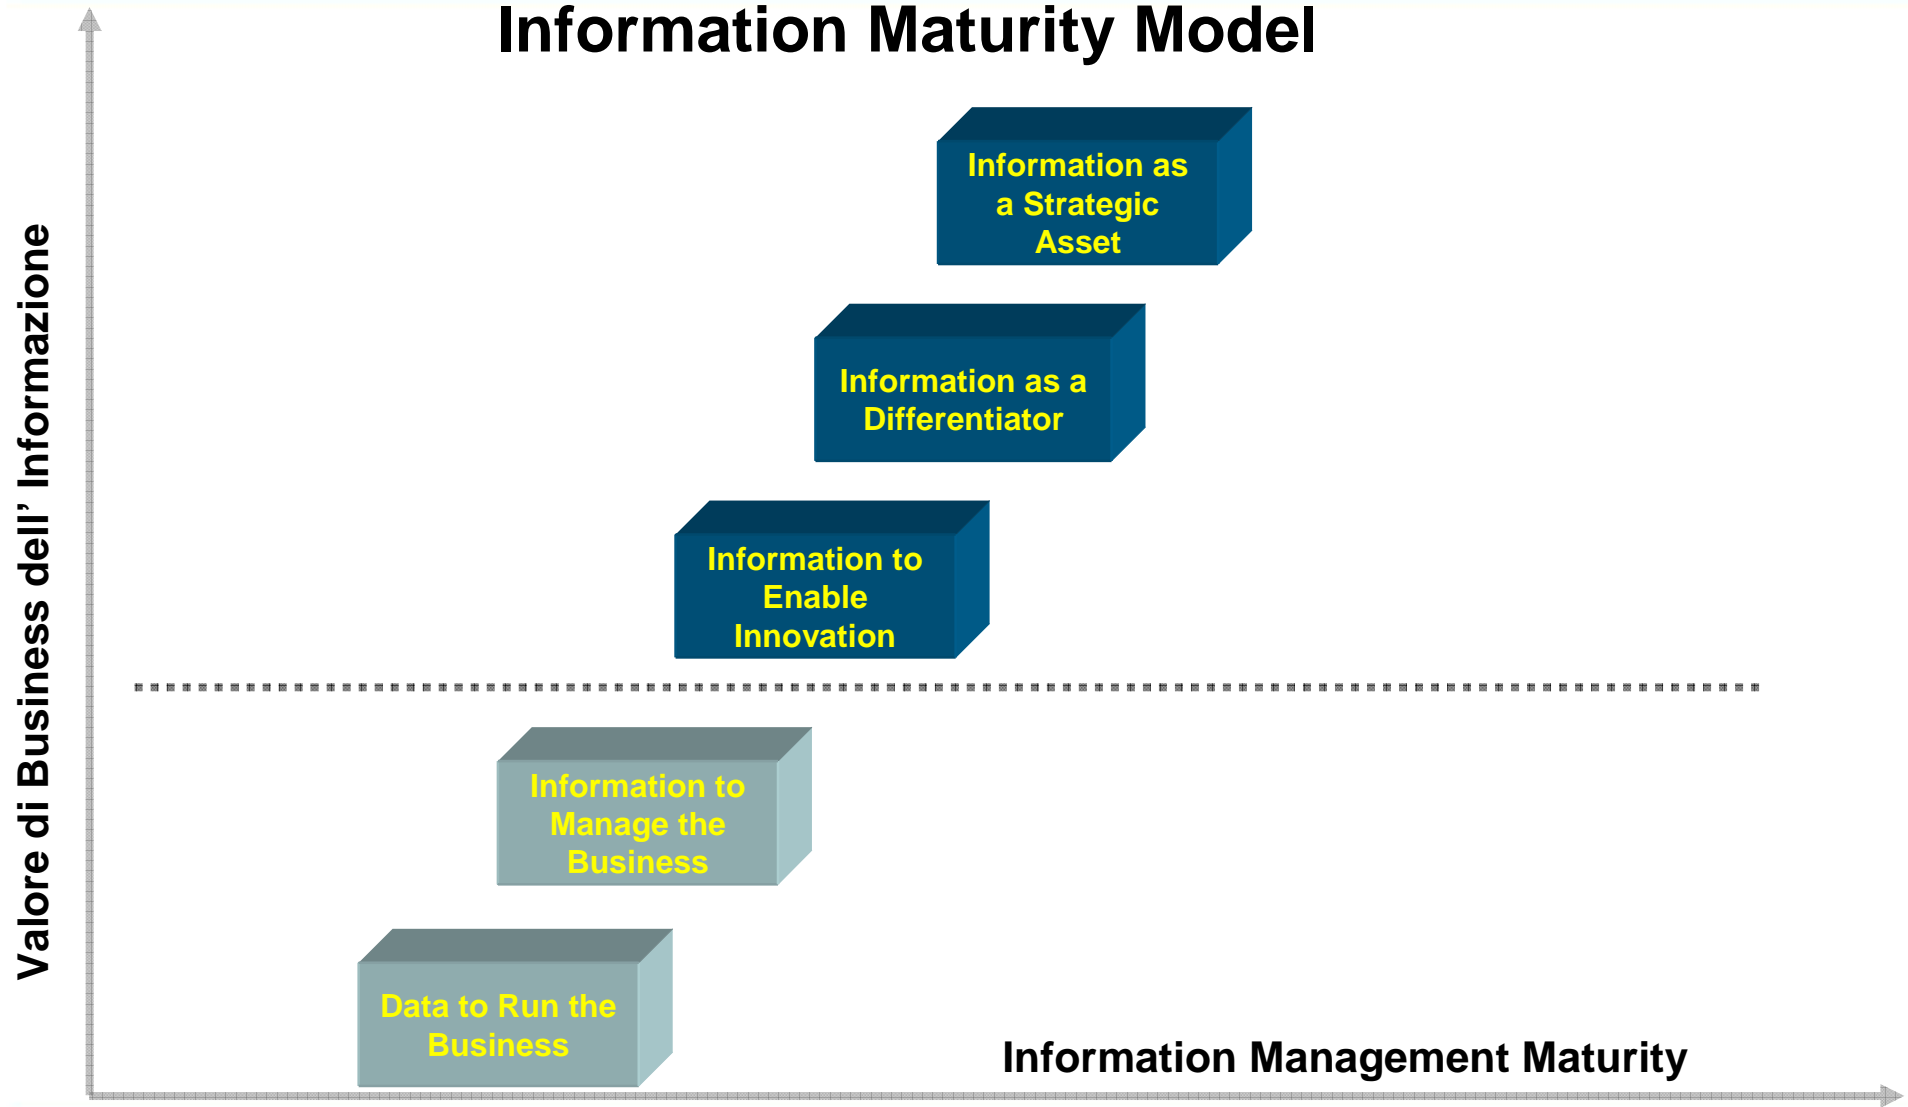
Information Maturity Model

Valore di Business dell’ Informazione

Information as a Strategic Asset

Information as a Differentiator

Information to Enable Innovation

Information to Manage the Business

Data to Run the Business

Information Management Maturity